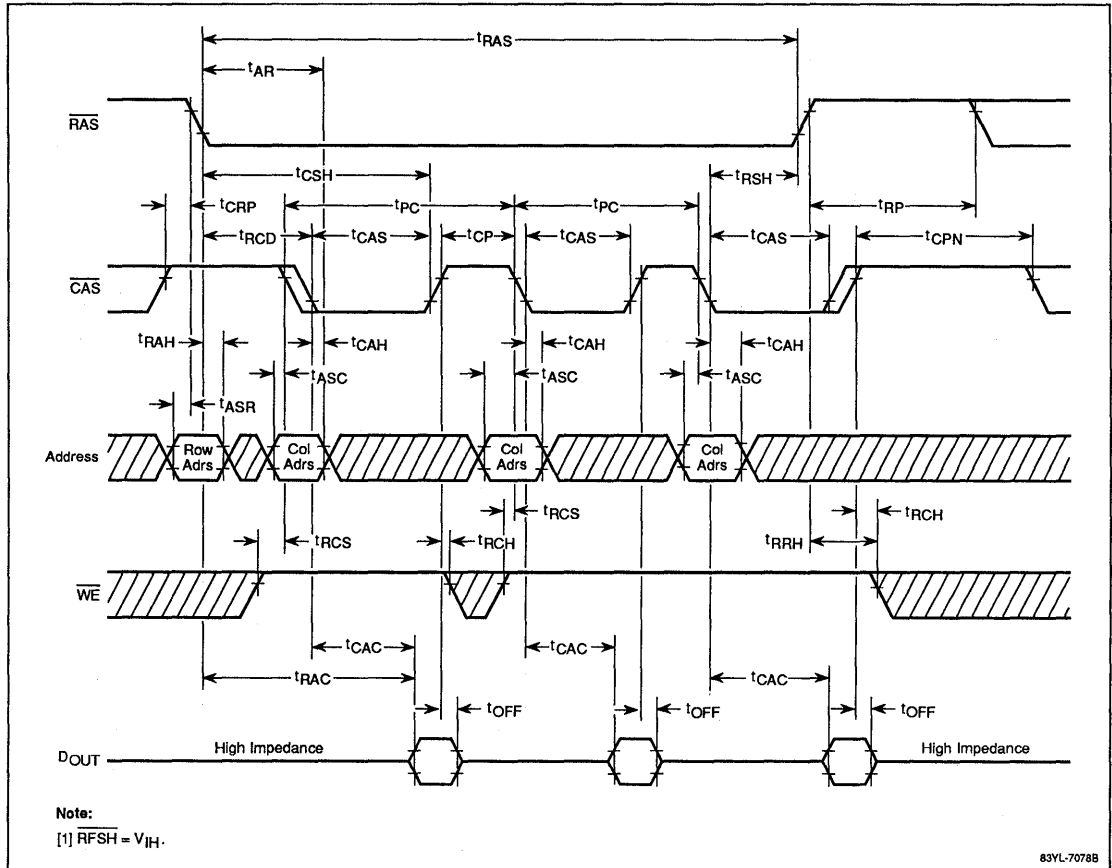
$t_{RAS}$

$t_{AR}$

$\overline{RAS}$

$t_{CSH}$

$t_{RSH}$

$t_{CRP}$

$t_{PC}$

$t_{PC}$

$t_{RP}$

$t_{RCD}$

$t_{CAS}$

$t_{CP}$

$t_{CAS}$

$t_{CAS}$

$t_{CPN}$

$\overline{CAS}$

$t_{RAH}$

$t_{CAH}$

$t_{CAH}$

$t_{CAH}$

$t_{ASC}$

$t_{ASC}$

$t_{ASC}$

$t_{ASR}$

Address

Row Adrs

Col Adrs

Col Adrs

Col Adrs

$t_{RCS}$

$t_{RCH}$

$t_{RCS}$

$t_{RCH}$

$t_{RRH}$

$\overline{WE}$

$t_{CAC}$

$t_{CAC}$

$t_{CAC}$

$t_{RAC}$

$t_{OFF}$

$t_{OFF}$

$t_{OFF}$

$D_{OUT}$

High Impedance

High Impedance

Note:
[1] $\overline{RFSH} = V_{IH}$.

83YL-7078B